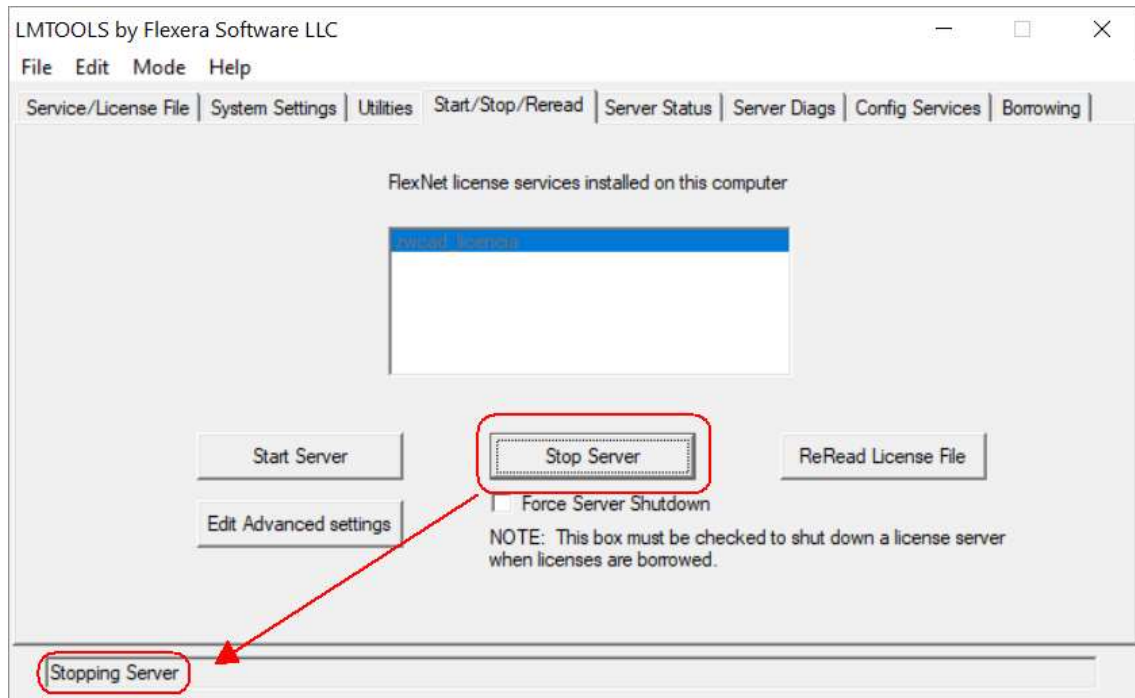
LMTOOLS by Flexera Software LLC

File Edit Mode Help

Service/License File | System Settings | Utilities | Start/Stop/Reread | Server Status | Server Diags | Config Services | Borrowing

FlexNet license services installed on this computer

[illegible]

Start Server

Stop Server

ReRead License File

Force Server Shutdown

Edit Advanced settings

NOTE: This box must be checked to shut down a license server when licenses are borrowed.

Stopping Server